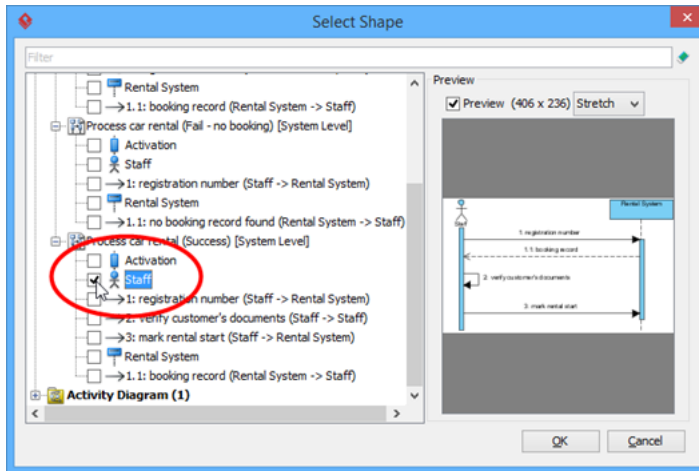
Select Shape

Filter

Rental System
1.1: booking record (Rental System -> Staff)
Process car rental (Fail - no booking) [System Level]
Activation
Staff
1: registration number (Staff -> Rental System)
Rental System
1.1: no booking record found (Rental System -> Staff)
Process car rental (Success) [System Level]
Activation
Staff
1: registration number (Staff -> Rental System)
2: verify customer's documents (Staff -> Staff)
3: mark rental start (Staff -> Rental System)
Rental System
1.1: booking record (Rental System -> Staff)
Activity Diagram (1)

Preview
Preview (406 x 236) Stretch

Rental System
1: registration number
1.1: booking record
2: verify customer's documents
3: mark rental start

OK
Cancel